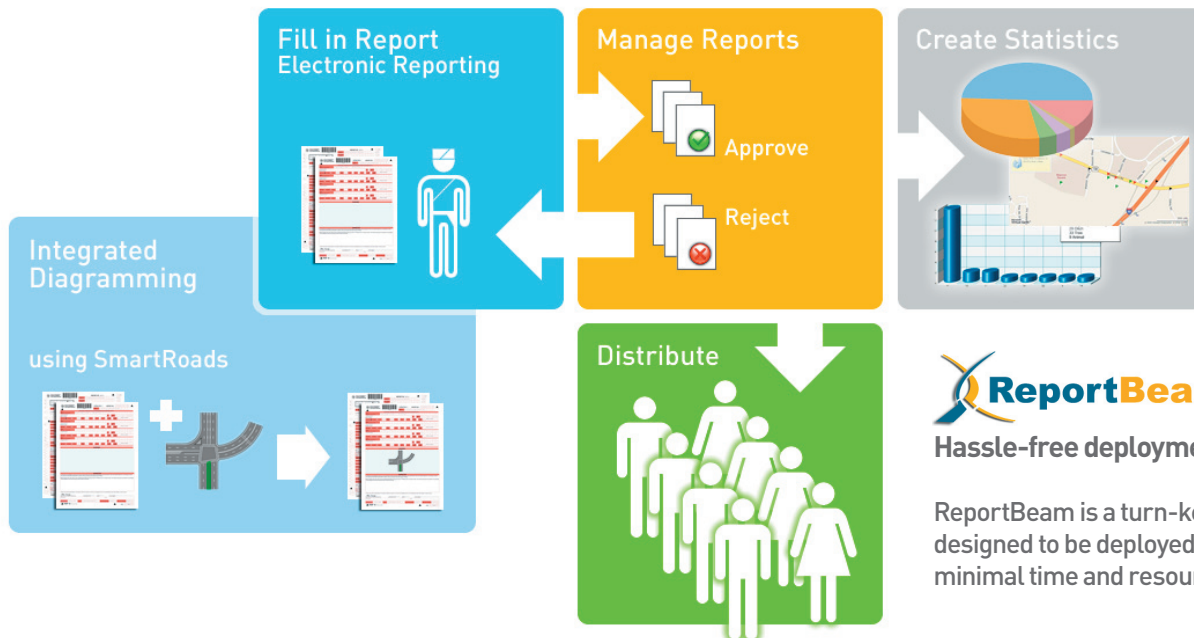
Fill in Report
Electronic Reporting

Manage Reports

Approve

Reject

Create Statistics

Integrated Diagramming

using SmartRoads

Distribute

ReportBea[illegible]

Hassle-free deployme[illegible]

ReportBeam is a turn-ke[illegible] designed to be deployed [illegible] minimal time and resour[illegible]